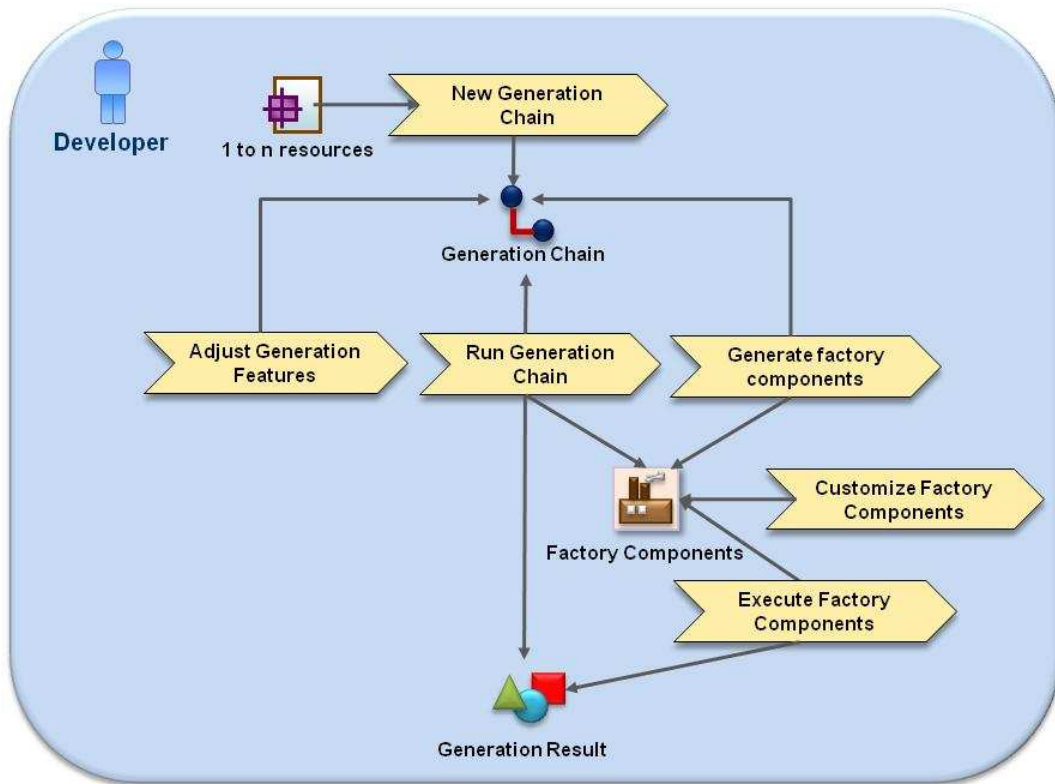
Developer

1 to n resources

New Generation Chain

Generation Chain

Adjust Generation Features

Run Generation Chain

Generate factory components

Factory Components

Customize Factory Components

Execute Factory Components

Generation Result